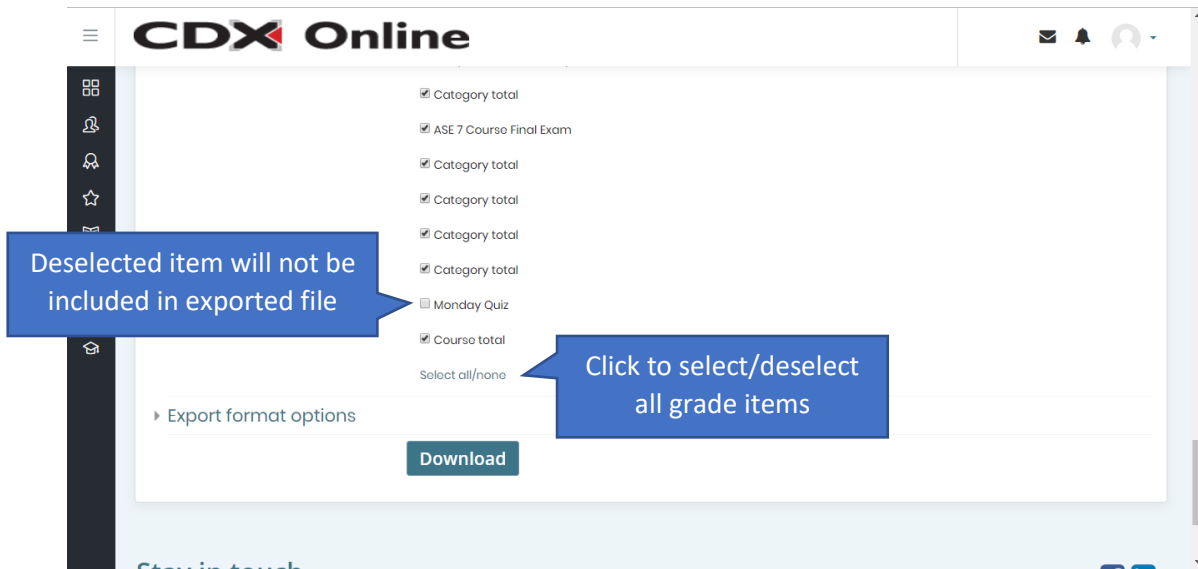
CDX Online

Category total

ASE 7 Course Final Exam

Category total

Category total

Category total

Category total

Deselected item will not be included in exported file

Monday Quiz

Course total

Select all/none

Click to select/deselect all grade items

Export format options

Download

Stay in touch